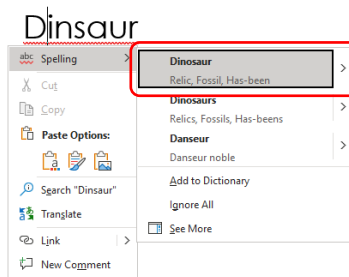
Dinsaur

abc Spelling
Cut
Copy
Paste Options:
Search "Dinsaur"
Translate
Link
New Comment

Dinosaur
Relic, Fossil, Has-been
Dinosaurs
Relics, Fossils, Has-beens
Danseur
Danseur noble
Add to Dictionary
Ignore All
See More